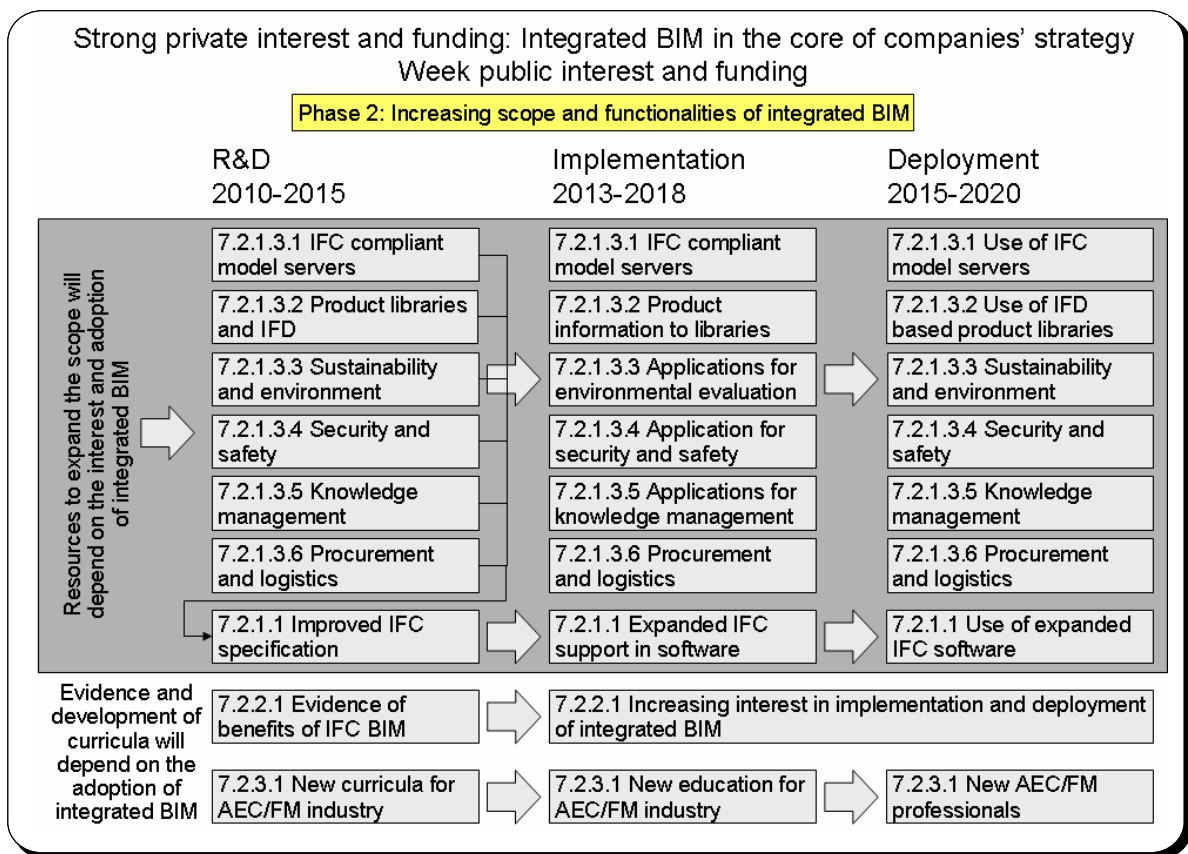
Strong private interest and funding: Integrated BIM in the core of companies' strategy
Week public interest and funding

Phase 2: Increasing scope and functionalities of integrated BIM

R&D
2010-2015

Implementation
2013-2018

Deployment
2015-2020

Resources to expand the scope will depend on the interest and adoption of integrated BIM

7.2.1.3.1 IFC compliant model servers

7.2.1.3.2 Product libraries and IFD

7.2.1.3.3 Sustainability and environment

7.2.1.3.4 Security and safety

7.2.1.3.5 Knowledge management

7.2.1.3.6 Procurement and logistics

7.2.1.1 Improved IFC specification

7.2.1.3.1 IFC compliant model servers

7.2.1.3.2 Product information to libraries

7.2.1.3.3 Applications for environmental evaluation

7.2.1.3.4 Application for security and safety

7.2.1.3.5 Applications for knowledge management

7.2.1.3.6 Procurement and logistics

7.2.1.1 Expanded IFC support in software

7.2.1.3.1 Use of IFC model servers

7.2.1.3.2 Use of IFD based product libraries

7.2.1.3.3 Sustainability and environment

7.2.1.3.4 Security and safety

7.2.1.3.5 Knowledge management

7.2.1.3.6 Procurement and logistics

7.2.1.1 Use of expanded IFC software

Evidence and development of curricula will depend on the adoption of integrated BIM

7.2.2.1 Evidence of benefits of IFC BIM

7.2.2.1 Increasing interest in implementation and deployment of integrated BIM

7.2.3.1 New curricula for AEC/FM industry

7.2.3.1 New education for AEC/FM industry

7.2.3.1 New AEC/FM professionals